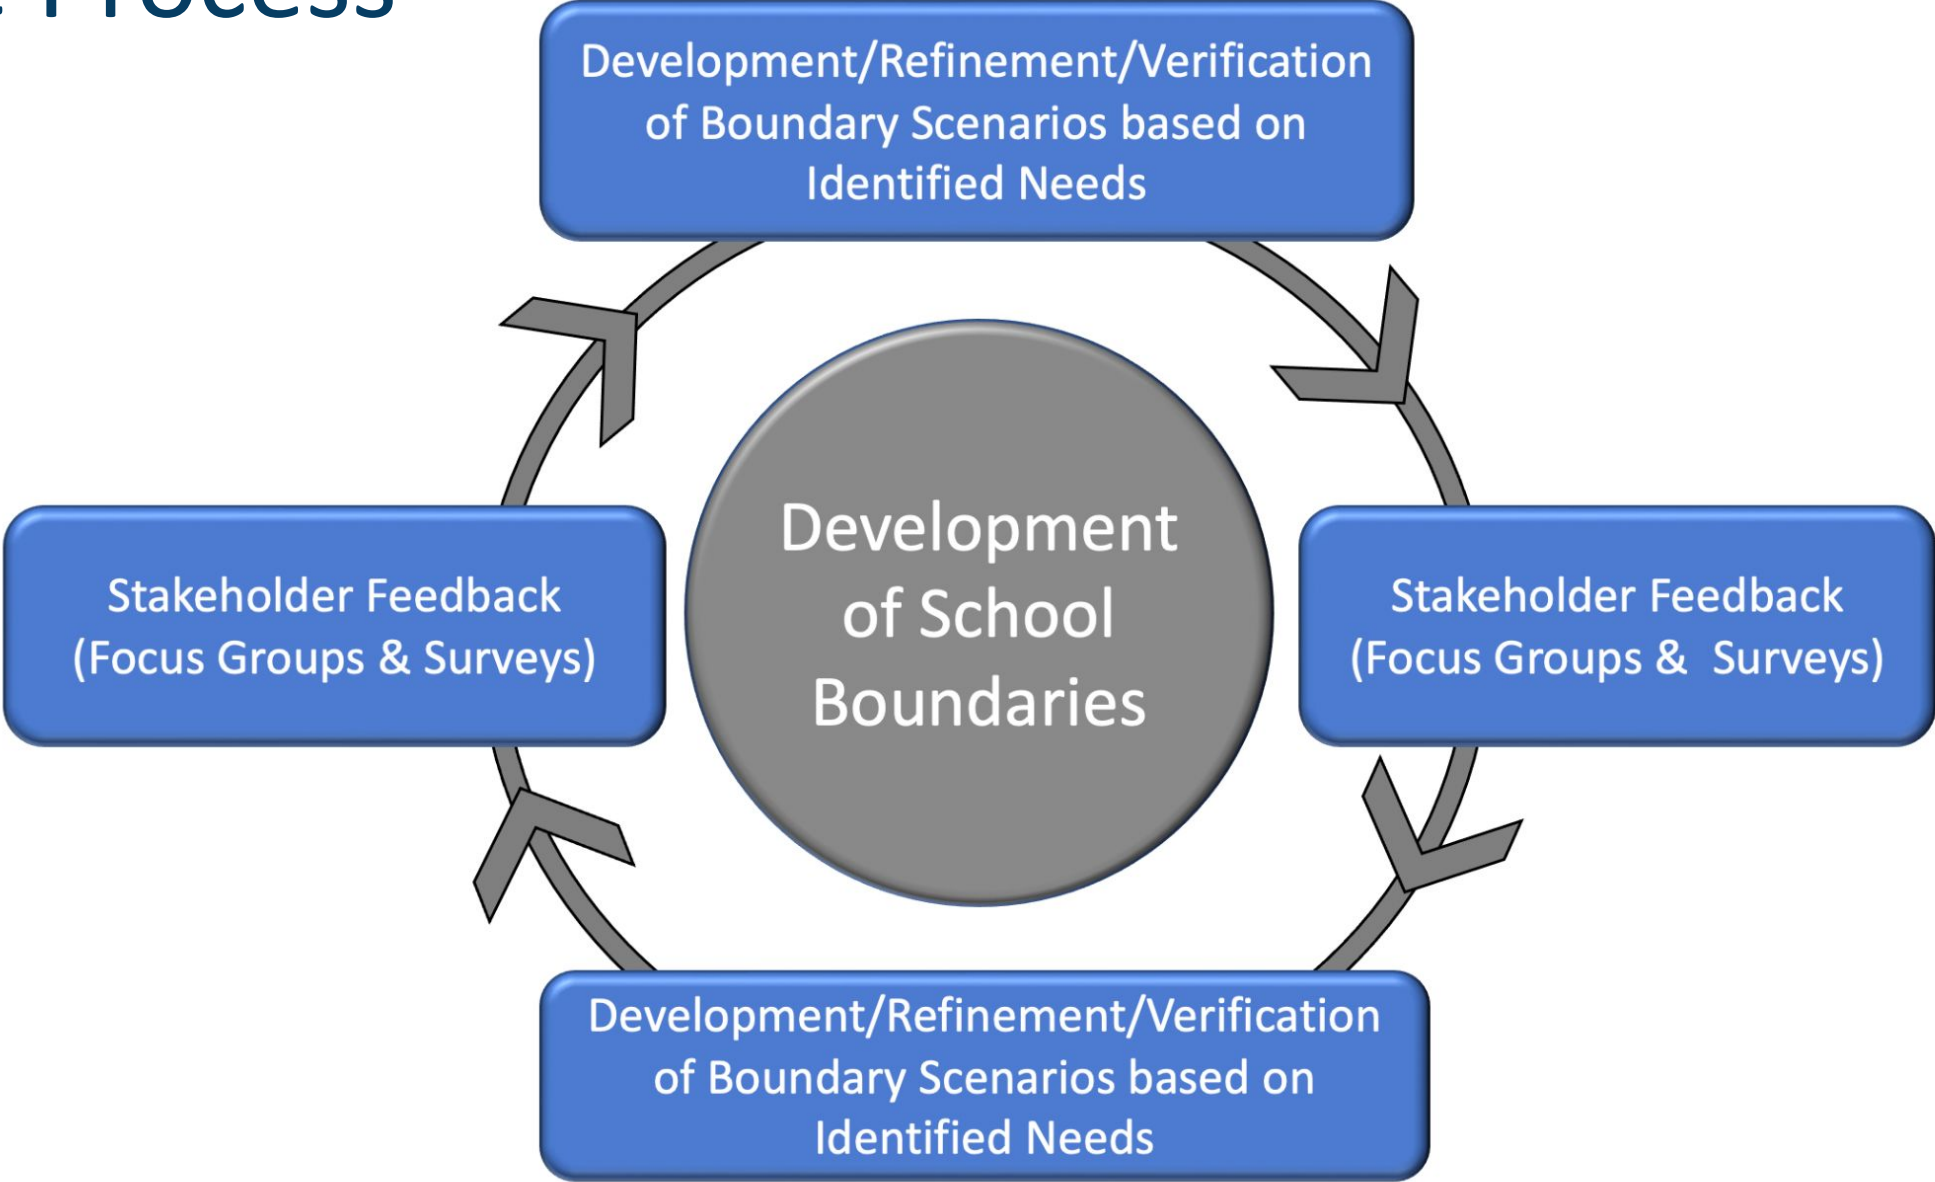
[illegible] Process

Development/Refinement/Verification of Boundary Scenarios based on Identified Needs

Stakeholder Feedback (Focus Groups & Surveys)

Development of School Boundaries

Stakeholder Feedback (Focus Groups & Surveys)

Development/Refinement/Verification of Boundary Scenarios based on Identified Needs